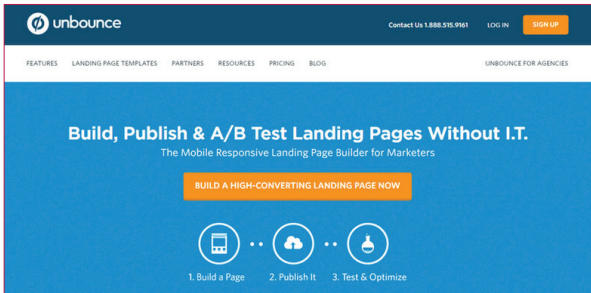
unbounce

Contact Us 1.888.515.9161 LOG IN SIGN UP

FEATURES LANDING PAGE TEMPLATES PARTNERS RESOURCES PRICING BLOG UNBOUNCE FOR AGENCIES

Build, Publish & A/B Test Landing Pages Without I.T.

The Mobile Responsive Landing Page Builder for Marketers

BUILD A HIGH-CONVERTING LANDING PAGE NOW

1. Build a Page 2. Publish It 3. Test & Optimize